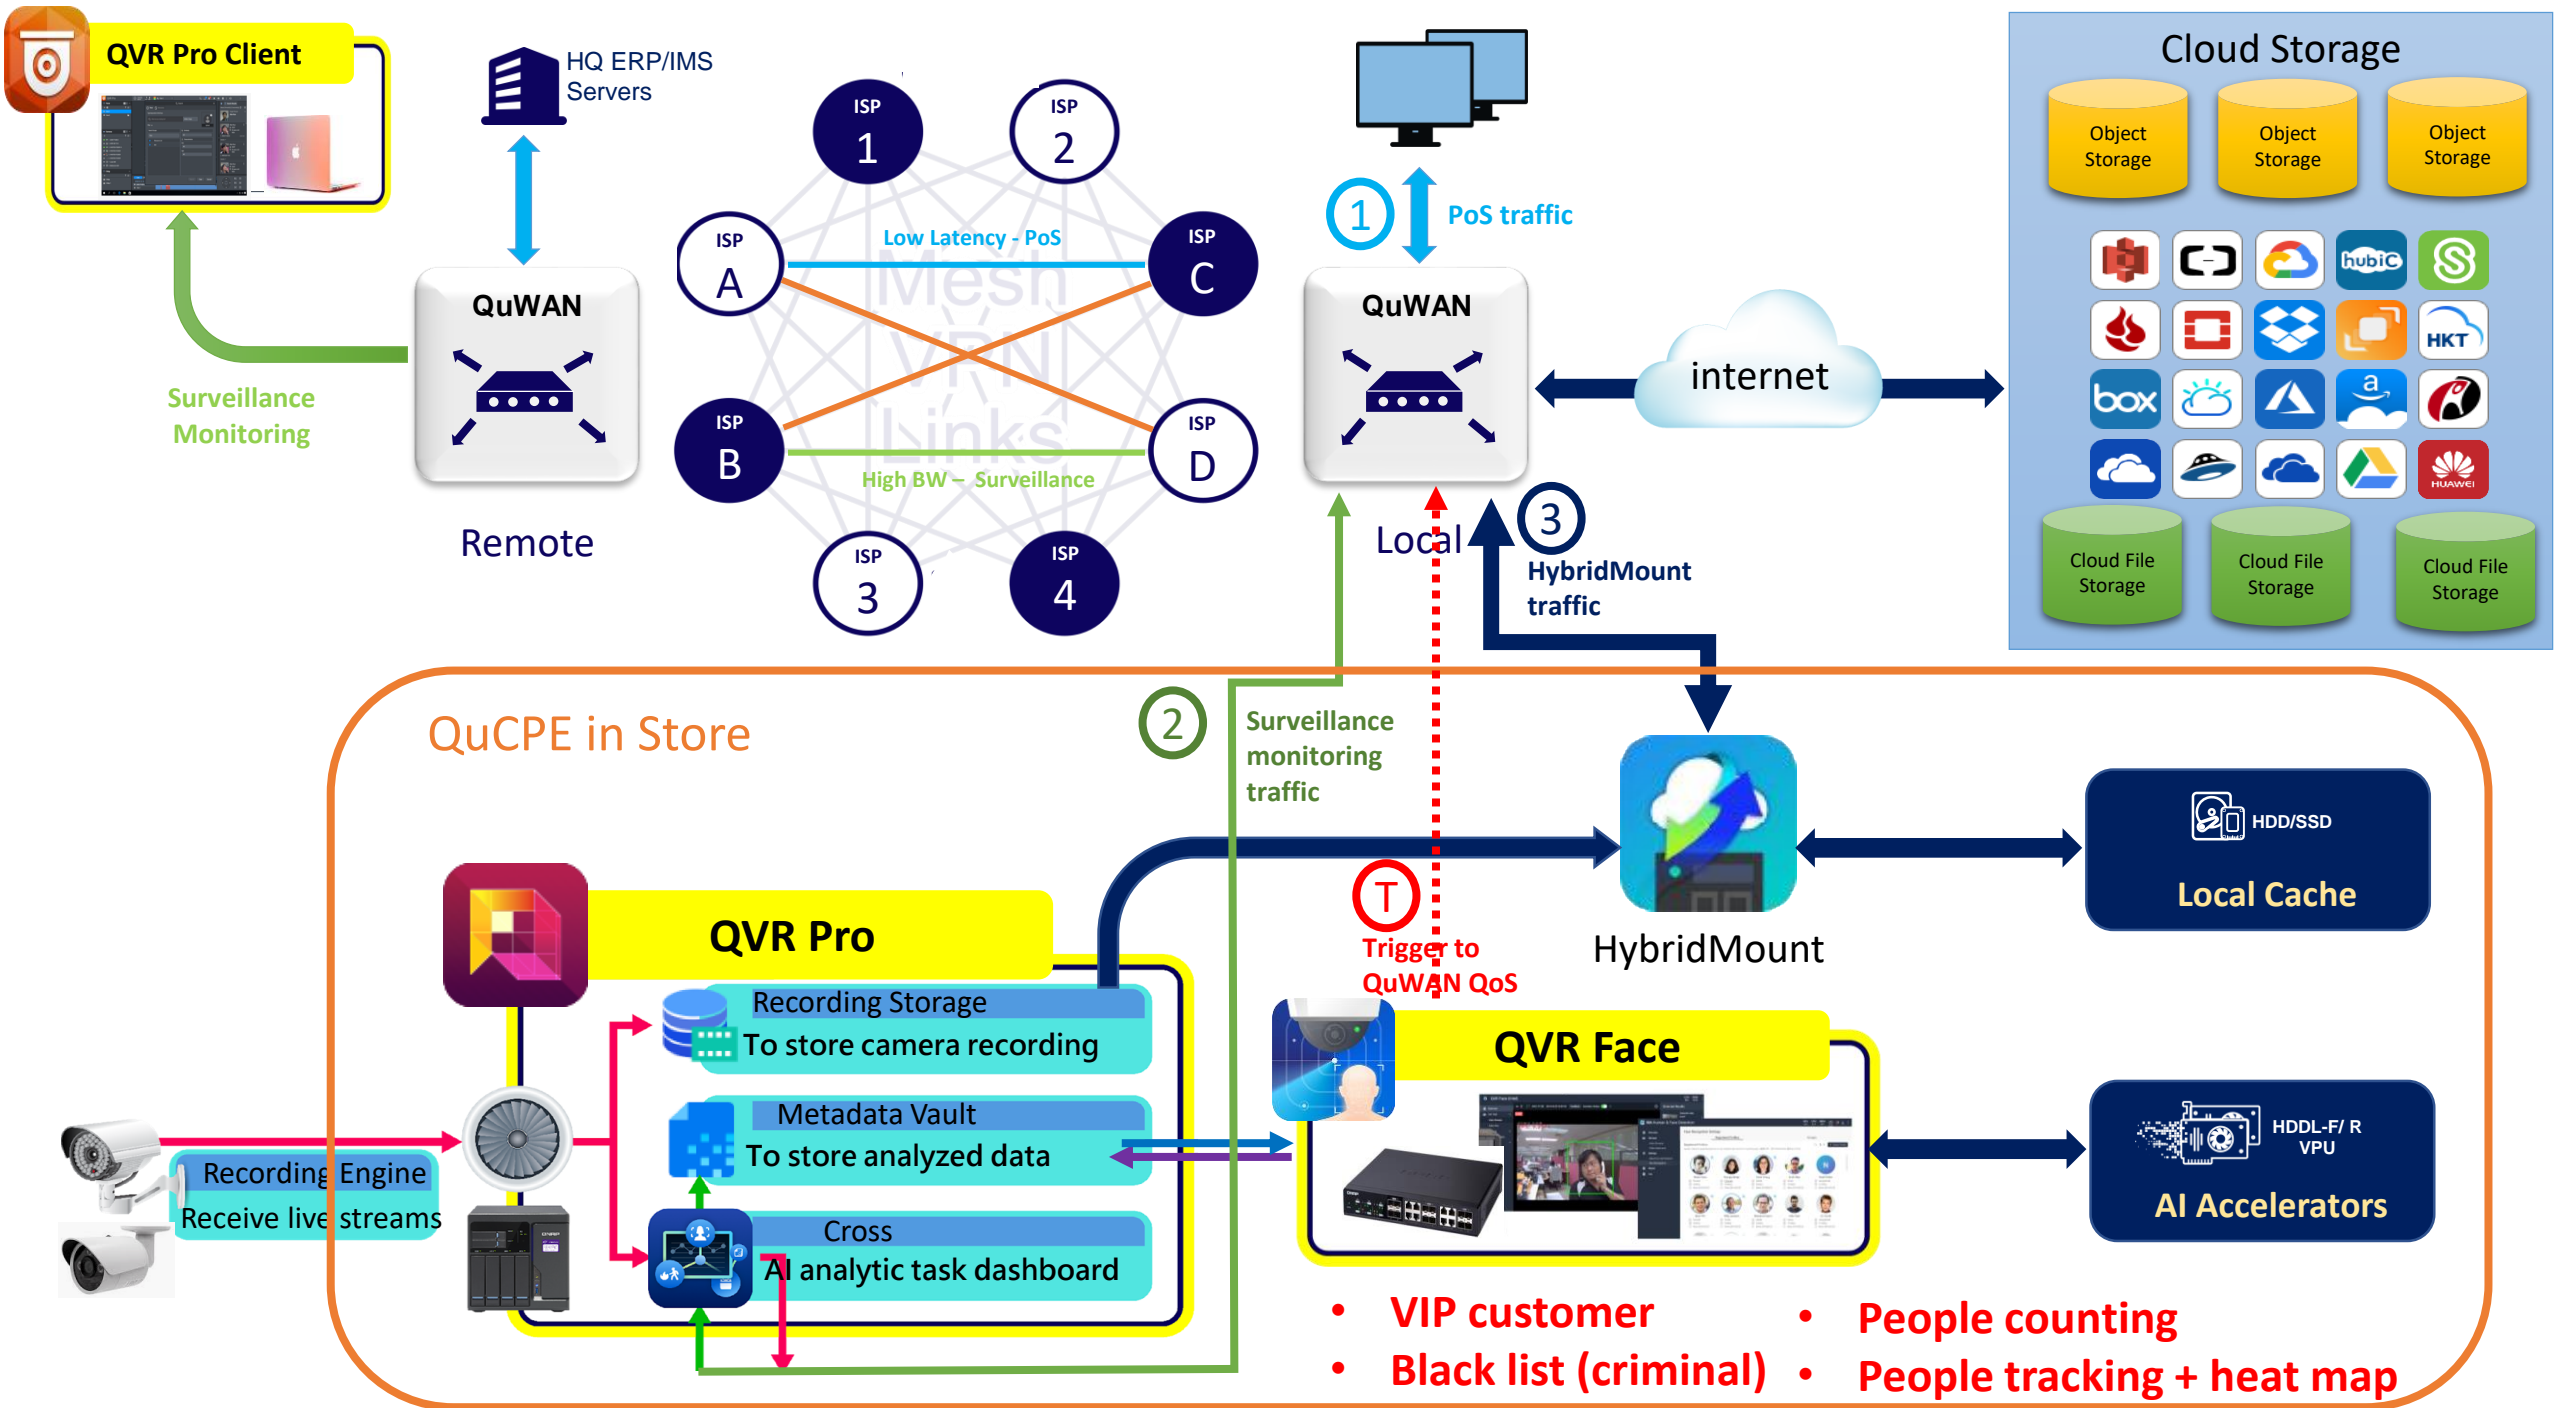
QVR Pro Client

HQ ERP/IMS Servers

QuWAN

Surveillance Monitoring

Remote

ISP 1

ISP 2

ISP A

ISP C

ISP B

ISP D

ISP 3

ISP 4

Low Latency - PoS

Mesh VPN Links

High BW – Surveillance

1

PoS traffic

QuWAN

Local

internet

3

HybridMount traffic

Cloud Storage

Object Storage

Object Storage

Object Storage

hubiC

HKT

box

HUAWEI

Cloud File Storage

Cloud File Storage

Cloud File Storage

QuCPE in Store

2

Surveillance monitoring traffic

T

Trigger to QuWAN QoS

HybridMount

HDD/SSD

Local Cache

QVR Pro

Recording Storage

To store camera recording

Metadata Vault

To store analyzed data

Cross

AI analytic task dashboard

Recording Engine

Receive live streams

QVR Face

HDDL-F/ R VPU

AI Accelerators

• VIP customer

• Black list (criminal)

• People counting

• People tracking + heat map